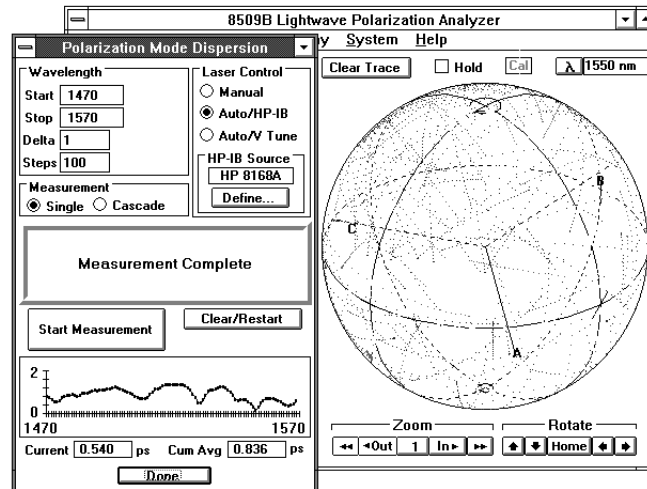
8509B Lightwave Polarization Analyzer

y System Help

Clear Trace
Hold
Cal
λ 1550 nm

Polarization Mode Dispersion

Wavelength
Start 1470
Stop 1570
Delta 1
Steps 100

Laser Control
Manual
Auto/HP-IB
Auto/V Tune

HP-IB Source
HP 8168A
Define...

Measurement
Single
Cascade

Measurement Complete

Start Measurement

Clear/Restart

2
0
1470
1570

Current 0.540 ps
Cum Avg 0.836 ps

Done

B
C
A

Zoom
Out
1
In

Rotate
Home